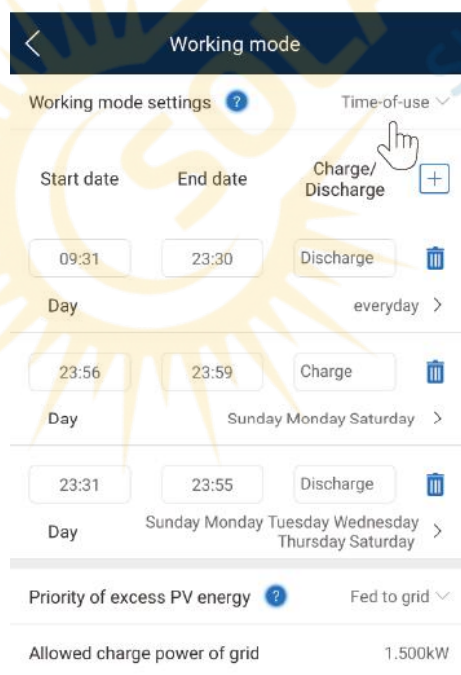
Working mode

Working mode settings ? Time-of-use

Start date End date Charge/Discharge +

09:31 23:30 Discharge

Day everyday >

23:56 23:59 Charge

Day Sunday Monday Saturday >

23:31 23:55 Discharge

Day Sunday Monday Tuesday Wednesday Thursday Saturday >

Priority of excess PV energy ? Fed to grid

Allowed charge power of grid 1.500kW